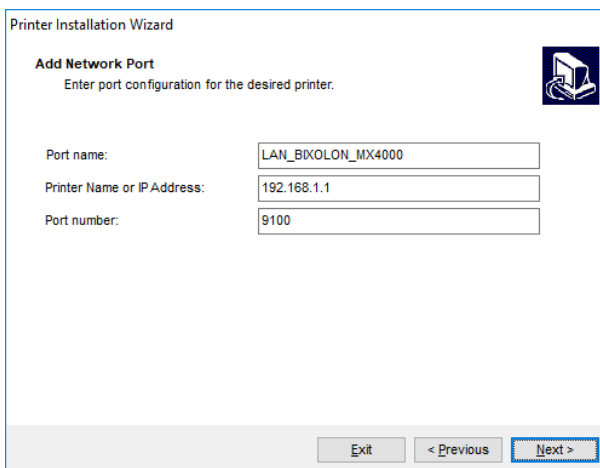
Printer Installation Wizard

Add Network Port
Enter port configuration for the desired printer.

Port name: LAN_BIXOLON_MX4000
Printer Name or IP Address: 192.168.1.1
Port number: 9100

Exit
< Previous
Next >